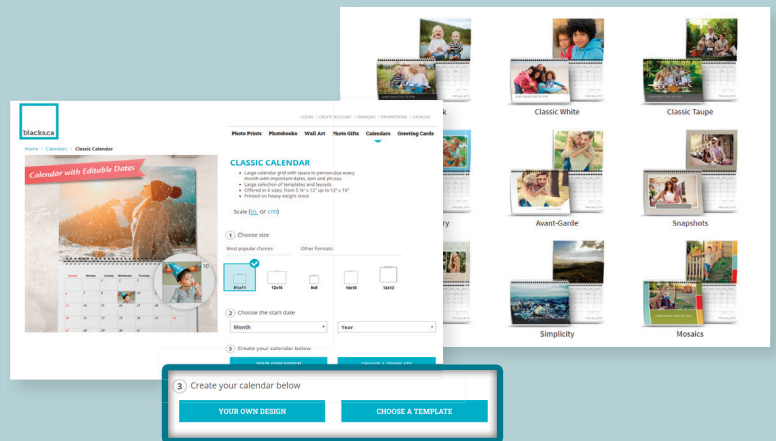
k

Classic White

Classic Taupe

ry

Avant-Garde

Snapshots

Simplicity

Mosaics

blacks.ca

LOGIN | CREATE ACCOUNT | FRANÇAIS | PROMOTIONS | CATALOG

Photo Prints Photobooks Wall Art Photo Gifts Calendars Greeting Cards

Home / Calendars / Classic Calendar

Calendar with Editable Dates

CLASSIC CALENDAR

Large calendar grid with space to personalize every month with important dates, text and photos
Large selection of templates and layouts
Offered in 6 sizes, from 5 ½" x 11" up to 12" x 16"
Printed on heavy weight stock

Scale (in. or cm)

1 Choose size

Most popular choices

Other Formats

8½x11

12x16

8x8

10x10

12x12

2 Choose the start date

Month

Year

3 Create your calendar below

3 Create your calendar below

YOUR OWN DESIGN

CHOOSE A TEMPLATE